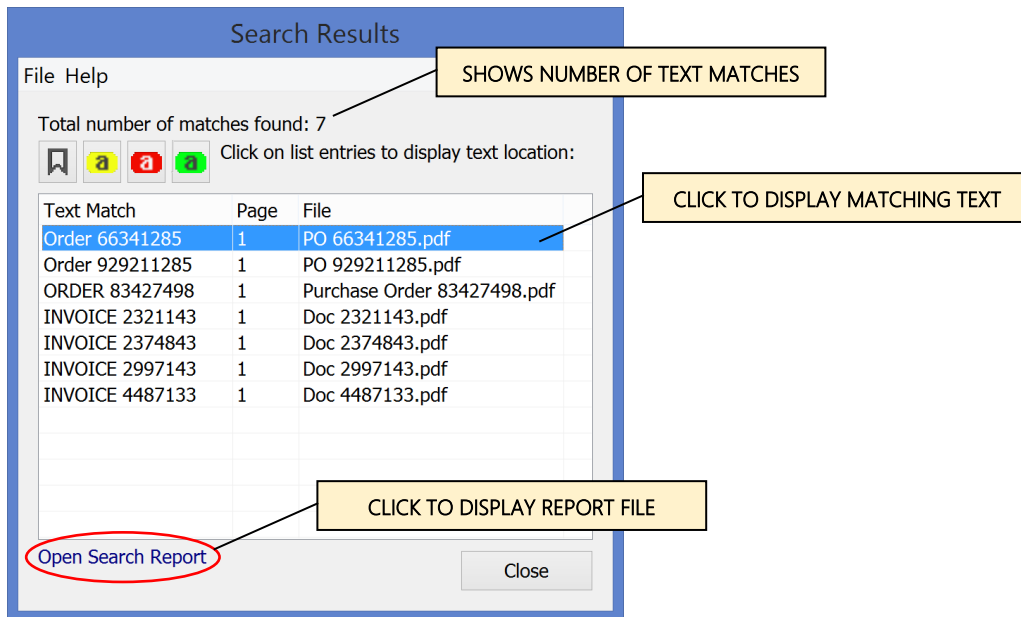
Search Results

File Help

SHOWS NUMBER OF TEXT MATCHES

Total number of matches found: 7

a a a Click on list entries to display text location:

CLICK TO DISPLAY MATCHING TEXT

| Text Match | Page | File |
|---|---|---|
| Order 66341285 | 1 | PO 66341285.pdf |
| Order 929211285 | 1 | PO 929211285.pdf |
| ORDER 83427498 | 1 | Purchase Order 83427498.pdf |
| INVOICE 2321143 | 1 | Doc 2321143.pdf |
| INVOICE 2374843 | 1 | Doc 2374843.pdf |
| INVOICE 2997143 | 1 | Doc 2997143.pdf |
| INVOICE 4487133 | 1 | Doc 4487133.pdf |

CLICK TO DISPLAY REPORT FILE

Open Search Report

Close